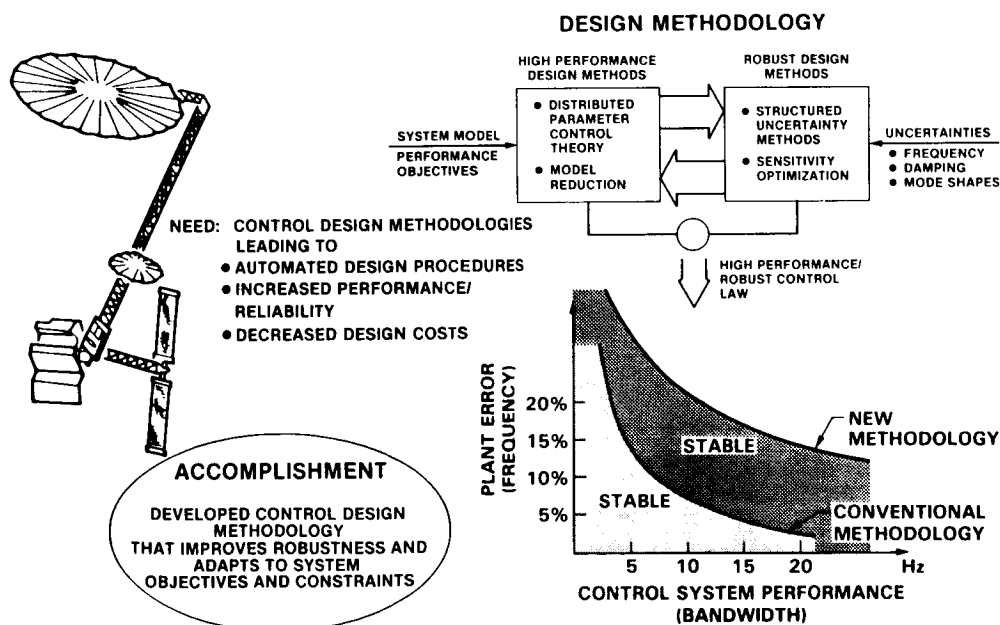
DESIGN METHODOLOGY

HIGH PERFORMANCE DESIGN METHODS

• DISTRIBUTED PARAMETER CONTROL THEORY

• MODEL REDUCTION

ROBUST DESIGN METHODS

• STRUCTURED UNCERTAINTY METHODS

• SENSITIVITY OPTIMIZATION

SYSTEM MODEL

PERFORMANCE OBJECTIVES

UNCERTAINTIES

• FREQUENCY

• DAMPING

• MODE SHAPES

HIGH PERFORMANCE/ ROBUST CONTROL LAW

NEED: CONTROL DESIGN METHODOLOGIES LEADING TO

• AUTOMATED DESIGN PROCEDURES

• INCREASED PERFORMANCE/ RELIABILITY

• DECREASED DESIGN COSTS

ACCOMPLISHMENT

DEVELOPED CONTROL DESIGN METHODOLOGY THAT IMPROVES ROBUSTNESS AND ADAPTS TO SYSTEM OBJECTIVES AND CONSTRAINTS

PLANT ERROR (FREQUENCY)

20%

15%

10%

5%

STABLE

STABLE

NEW METHODOLOGY

CONVENTIONAL METHODOLOGY

5

10

15

20

Hz

CONTROL SYSTEM PERFORMANCE (BANDWIDTH)